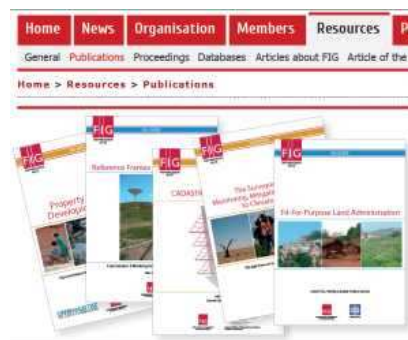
Home News Organisation Members Resources P

General Publications Proceedings Databases Articles about FIG Article of the

Home > Resources > Publications

FIG

Property Developm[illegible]

FIG

Reference Frames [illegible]

FIG

CADASTR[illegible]

FIG

The Surveyo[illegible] Monitoring, Mitigati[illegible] to Climate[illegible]

FIG

Fit-For-Purpose Land Administration